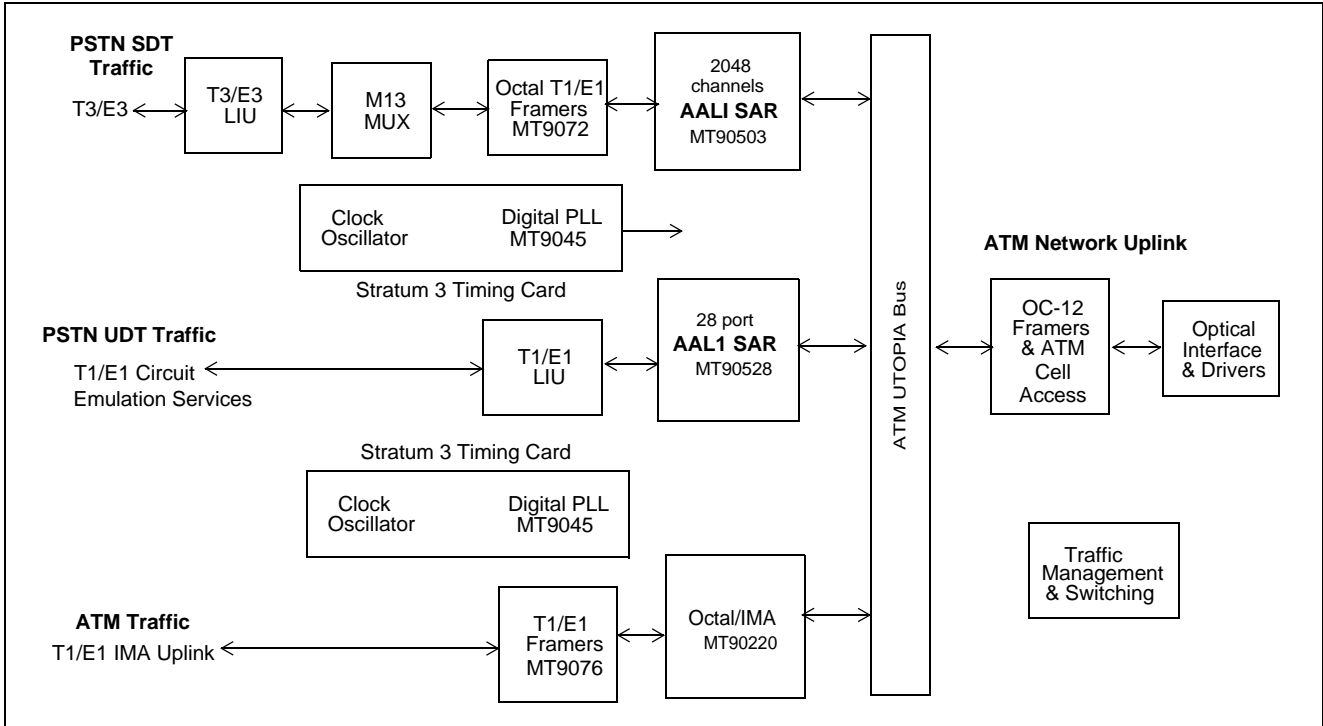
PSTN SDT Traffic

T3/E3

T3/E3 LIU

M13 MUX

Octal T1/E1 Framers MT9072

2048 channels AALI SAR MT90503

Clock Oscillator

Digital PLL MT9045

Stratum 3 Timing Card

ATM Network Uplink

PSTN UDT Traffic

T1/E1 Circuit Emulation Services

T1/E1 LIU

28 port AAL1 SAR MT90528

ATM UTOPIA Bus

OC-12 Framers & ATM Cell Access

Optical Interface & Drivers

Stratum 3 Timing Card

Clock Oscillator

Digital PLL MT9045

Traffic Management & Switching

ATM Traffic

T1/E1 IMA Uplink

T1/E1 Framers MT9076

Octal/IMA MT90220